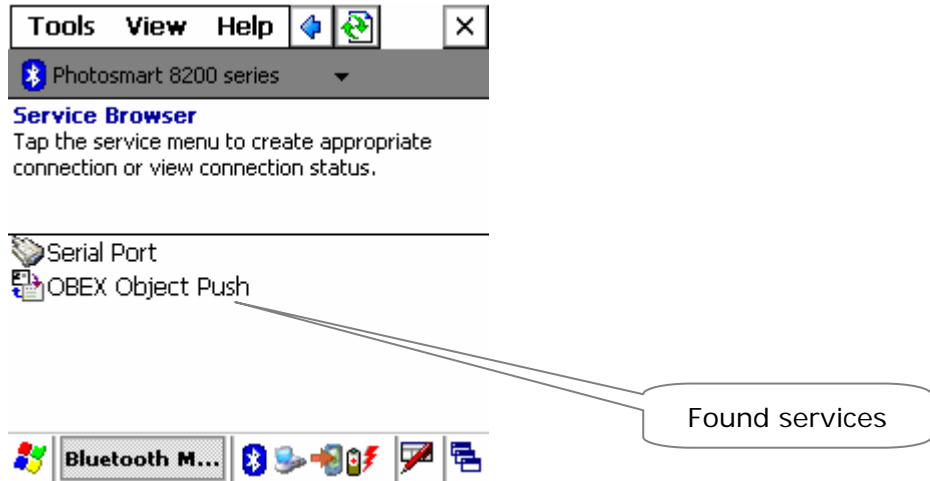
Tools View Help ×

Photosmart 8200 series

Service Browser
Tap the service menu to create appropriate connection or view connection status.

Serial Port
OBEX Object Push

Found services

Bluetooth M...